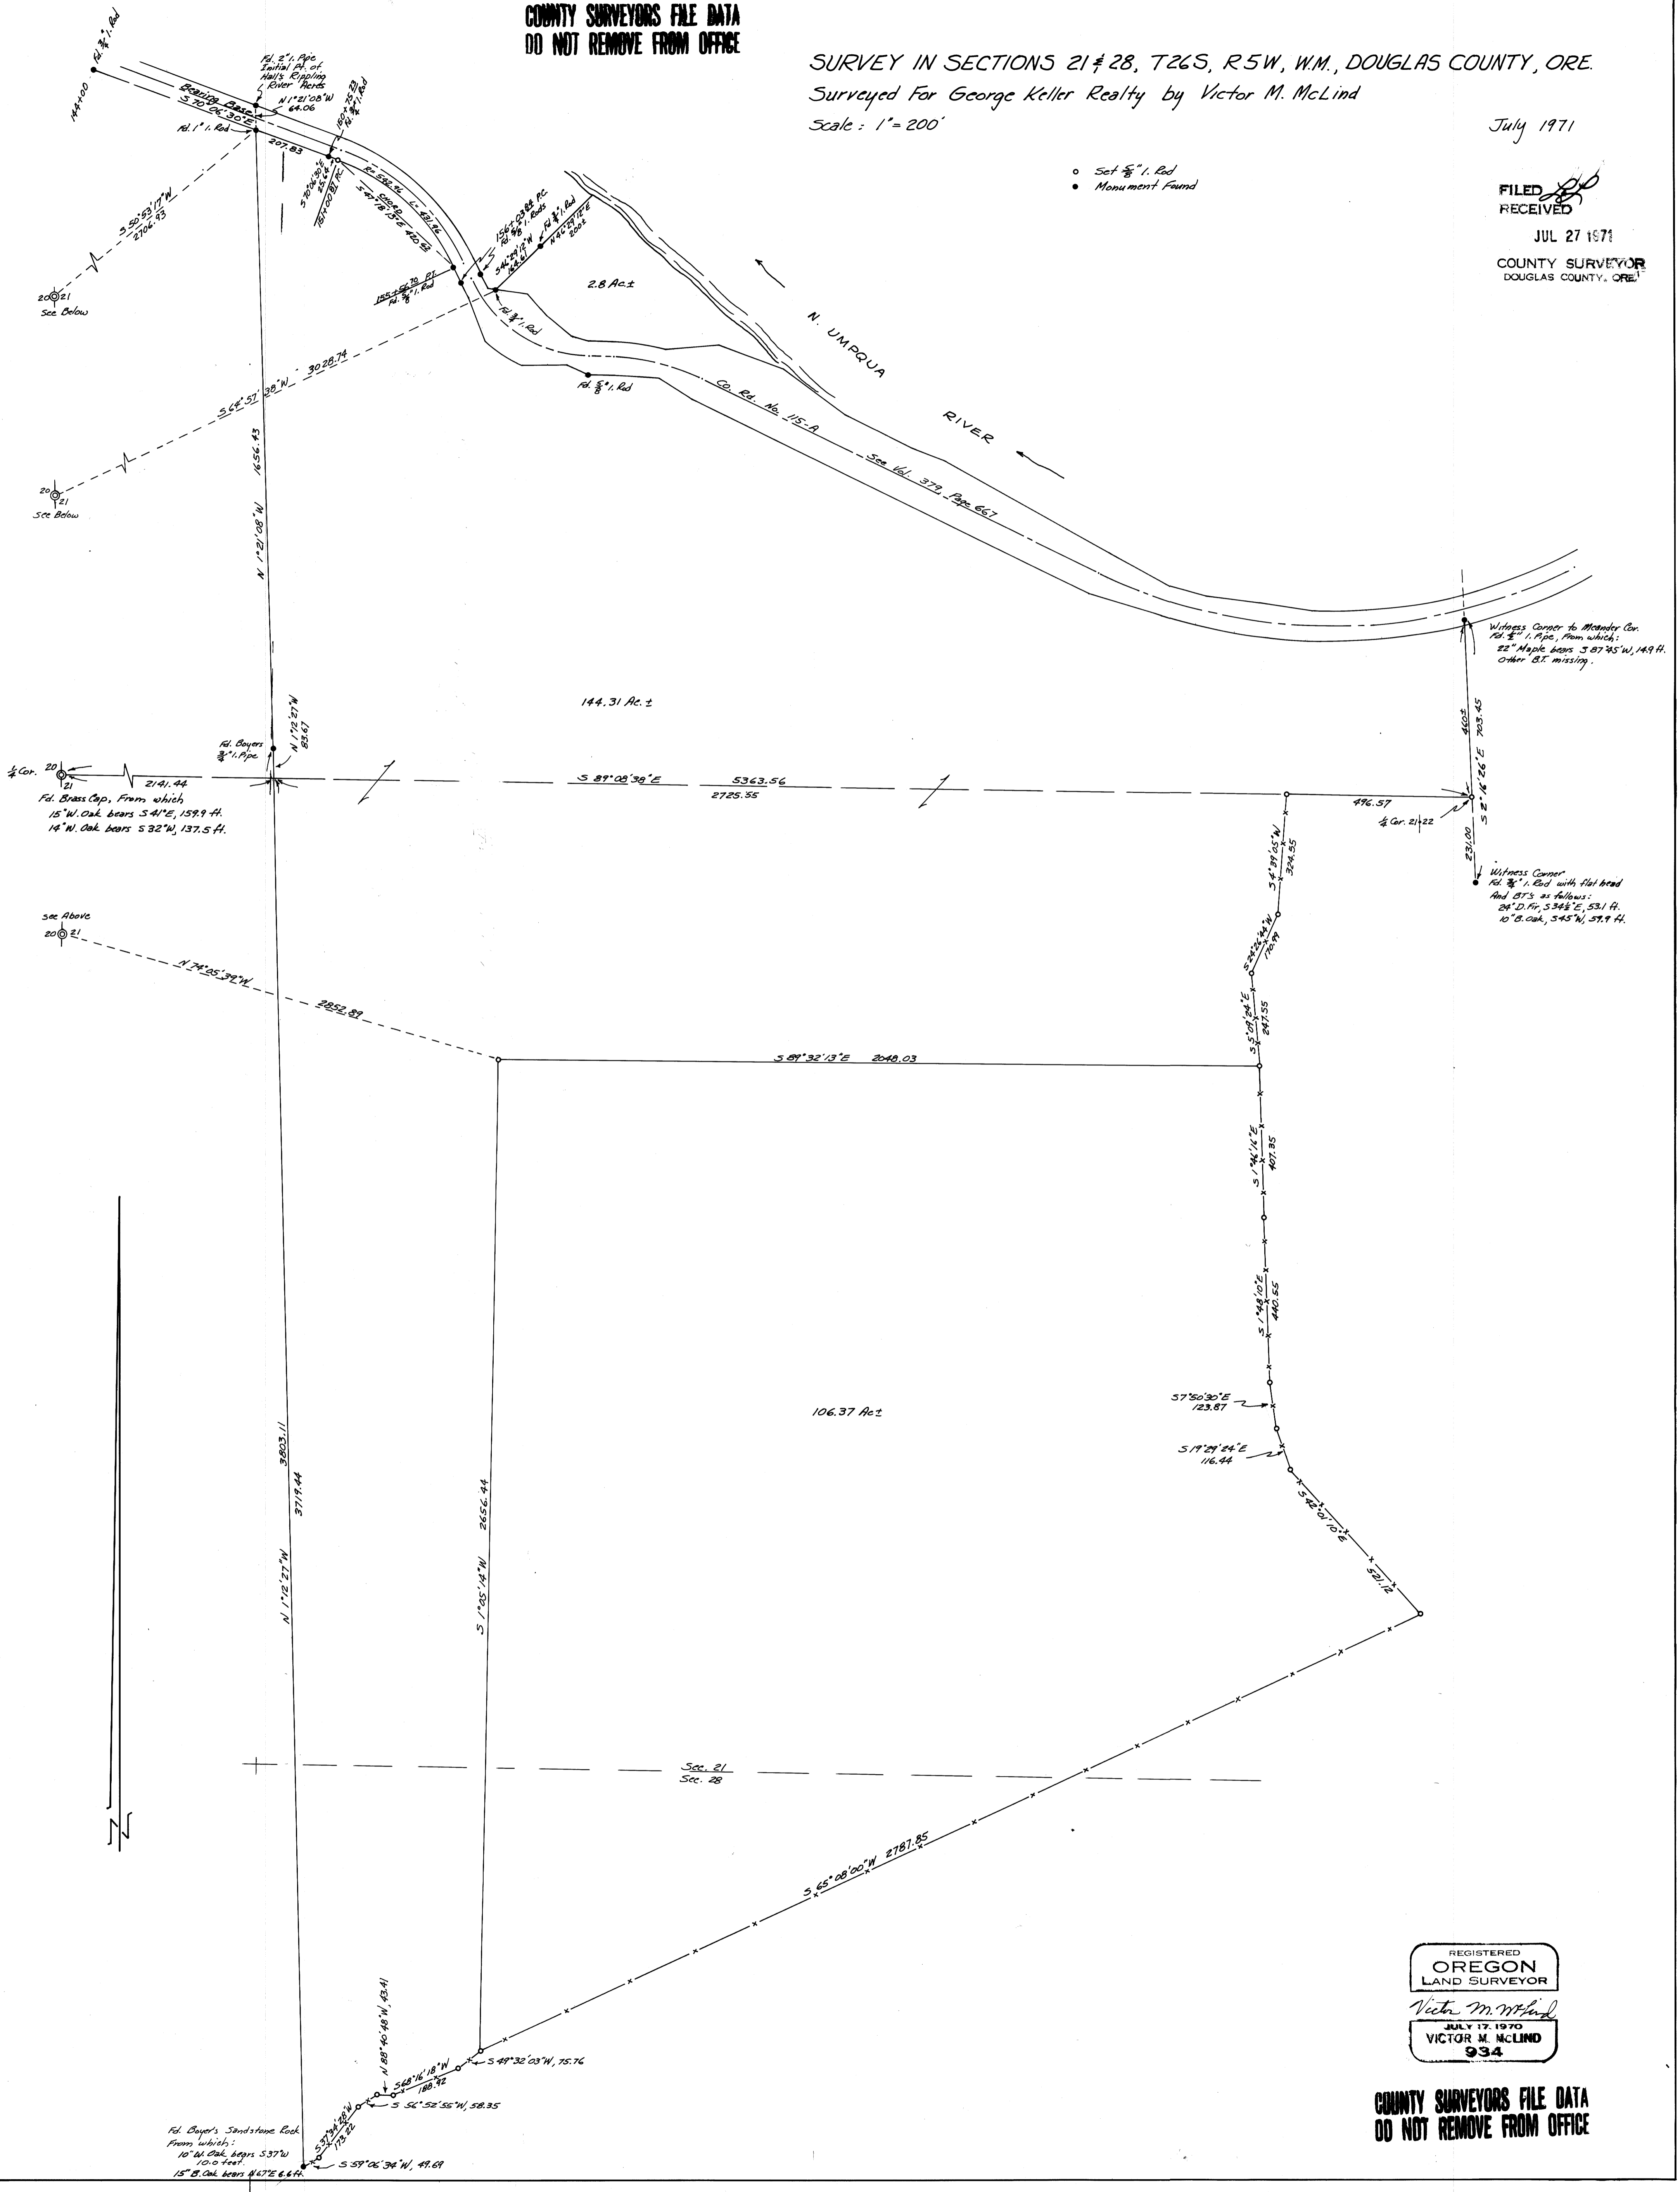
COUNTY SURVEYORS FILE DATA
DO NOT REMOVE FROM OFFICE

SURVEY IN SECTIONS 21 & 28, T26S, R5W, W.M., DOUGLAS COUNTY, ORE.
Surveyed For George Keller Realty by Victor M. McLind
Scale: 1" = 200'

July 1971

FILED
RECEIVED
JUL 27 1971
COUNTY SURVEYOR
DOUGLAS COUNTY, ORE.

○ Set $\frac{5}{8}$" I. Rod
● Monument Found

144+00 Fd. $\frac{3}{4}$" I. Rod
Fd. 2" I. Pipe Initial Pt. of Hall's Rippling River Acres
Bearing Base S 70°06'30"E
N 1°21'08"W 64.06
Fd. 1" I. Rod
207.83
150+75.23 Fd. $\frac{3}{4}$" I. Rod
S 70°06'30"E
R=536.96 L=531.76
Chord S 41°18'13"E 420.62
151+00 B.C. P.C.
155+56.70 P.T. Fd. $\frac{5}{8}$" I. Rod
156+03.88 P.C. Fd. $\frac{5}{8}$" I. Rods
S 46°29'12"W 142.61
Fd. $\frac{3}{4}$" I. Rod
N 46°29'12"E 200±
Fd. $\frac{3}{4}$" I. Rod
2.8 Ac.±
S 50°53'17"W 2706.93
20 21
See Below
Fd. $\frac{5}{8}$" I. Rod
N. UMPQUA RIVER
Co. Rd. No. 115-A See Vol. 379 Page 667
S 69°57'38"W 3028.74
20 21
See Below
1656.43
N 1°21'08"W

Witness Corner to Meander Cor. Fd. $\frac{3}{4}$" I. Pipe, from which: 22" Maple bears S 87°45'W, 14.9 ft. Other B.T. missing.

144.31 Ac.±

Fd. Boyers $\frac{3}{4}$" I. Pipe
N 1°12'27"W 83.67
¼ Cor. 20 21
2141.44
Fd. Brass Cap, From which 15" W. Oak bears S 41°E, 159.9 ft. 14" W. Oak bears S 32°W, 137.5 ft.
S 89°08'38"E 5363.56
2725.55
496.57
¼ Cor. 21-22
460± 703.45
S 2°16'26"E
231.00
Witness Corner Fd. $\frac{3}{4}$" I. Rod with flat head And BT's as follows: 24" D. Fir, S 34½°E, 53.1 ft. 10" B. Oak, S 45°W, 59.9 ft.
S 4°39'05"W 324.35
S 24°26'44"W 170.19
See Above
20 21
N 74°05'39"W
2852.89
S 5°19'24"E 247.55
S 89°32'13"E 2048.03
S 1°46'16"E 401.35
S 1°48'10"E 440.55
S 7°50'30"E 123.87
106.37 Ac.±
S 19°29'24"E 116.44
S 42°01'10"E 521.12
3803.11
3719.44
N 1°12'27"W
S 1°05'14"W 2656.44
Sec. 21
Sec. 28
S 65°08'00"W 2787.85
N 88°40'48"W, 43.41
S 68°16'18"W 188.92
S 49°32'03"W, 75.76
S 56°52'55"W, 58.35
S 37°34'28"W 173.22
S 59°06'34"W, 49.69
Fd. Boyer's Sandstone Rock From which: 10" W. Oak bears S 37°W 10.0 feet. 15" B. Oak bears N 67°E 6.6 ft.

REGISTERED
OREGON
LAND SURVEYOR
Victor M. McLind
JULY 17, 1970
VICTOR M. McLIND
934

COUNTY SURVEYORS FILE DATA
DO NOT REMOVE FROM OFFICE